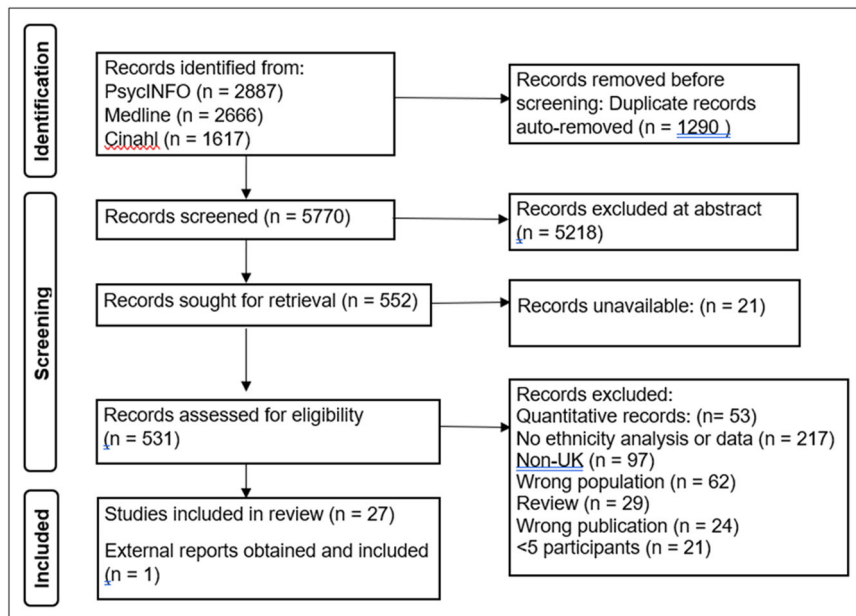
Identification

Records identified from:
PsycINFO (n = 2887)
Medline (n = 2666)
Cinahl (n = 1617)

Records removed before screening: Duplicate records auto-removed (n = 1290 )

Screening

Records screened (n = 5770)

Records excluded at abstract (n = 5218)

Records sought for retrieval (n = 552)

Records unavailable: (n = 21)

Records assessed for eligibility (n = 531)

Records excluded:
Quantitative records: (n= 53)
No ethnicity analysis or data (n = 217)
Non-UK (n = 97)
Wrong population (n = 62)
Review (n = 29)
Wrong publication (n = 24)
<5 participants (n = 21)

Included

Studies included in review (n = 27)

External reports obtained and included (n = 1)